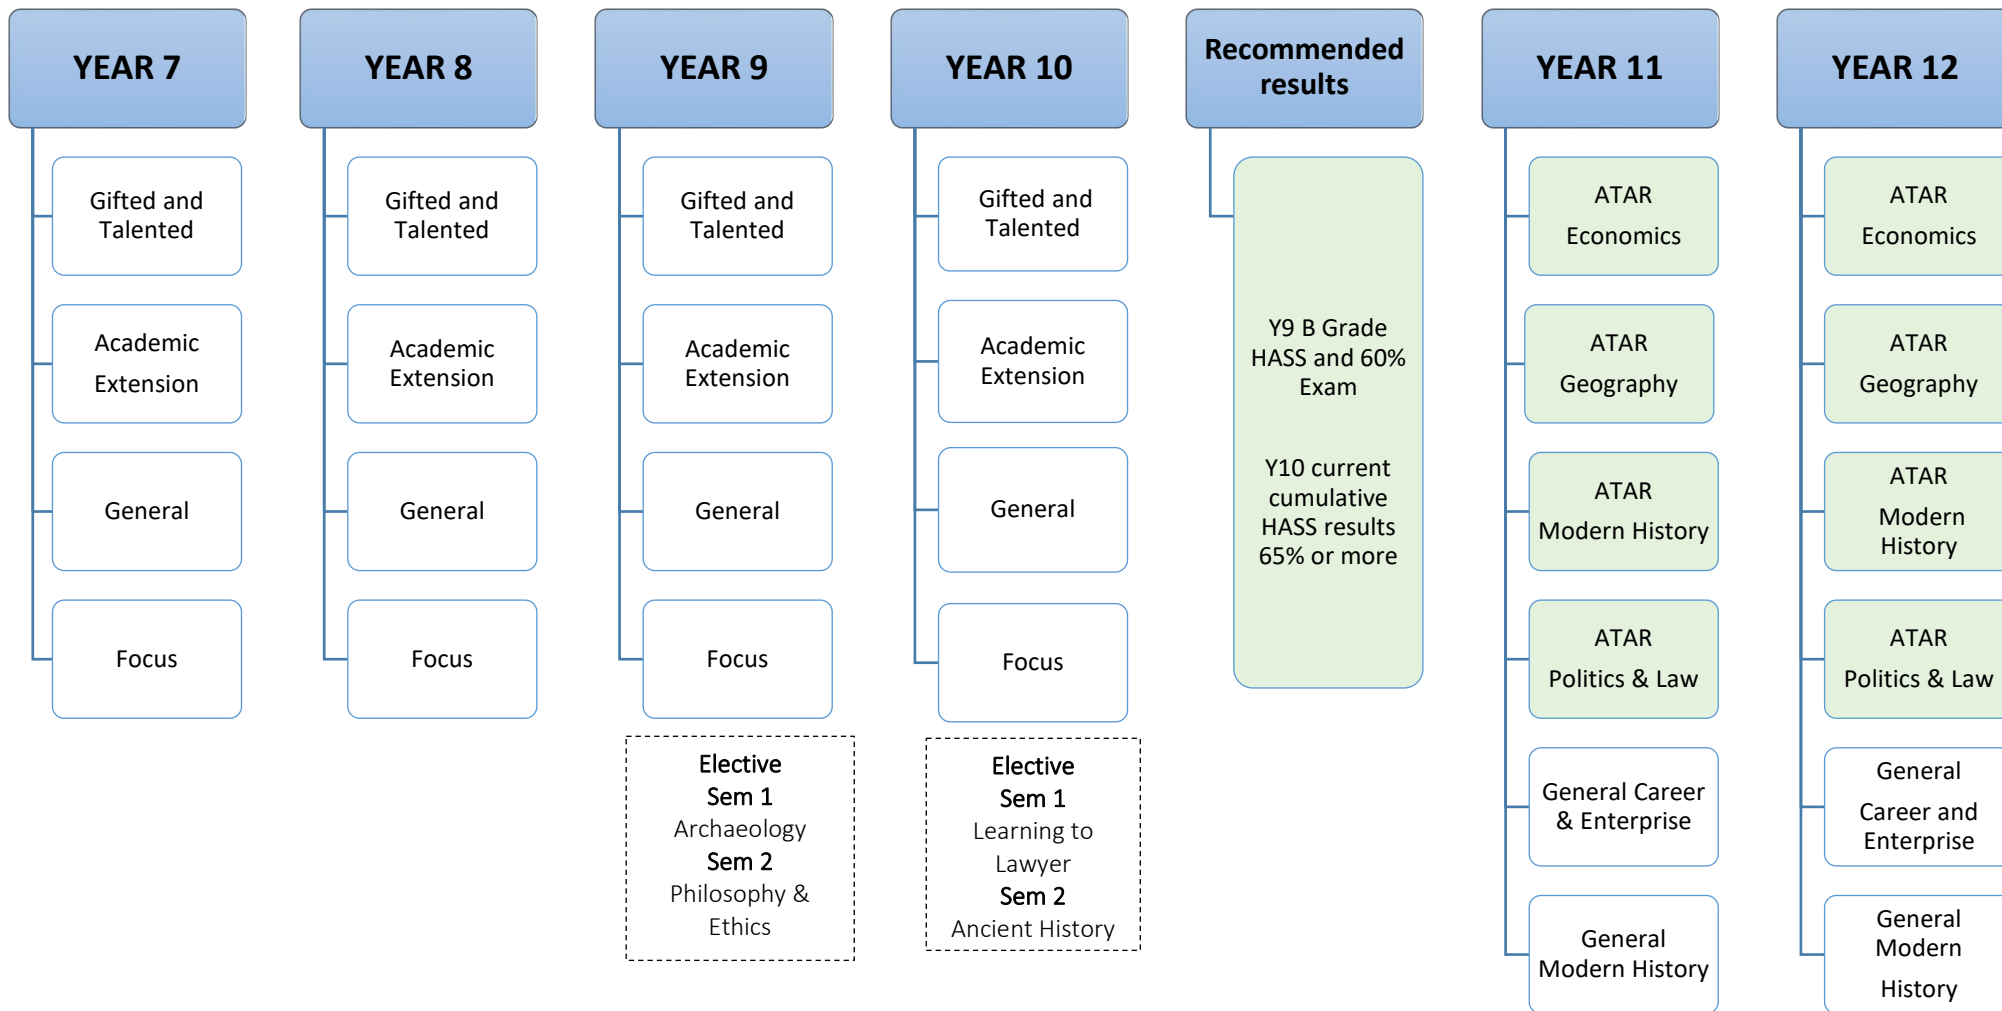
YEAR 7

Gifted and Talented

Academic Extension

General

Focus

YEAR 8

Gifted and Talented

Academic Extension

General

Focus

YEAR 9

Gifted and Talented

Academic Extension

General

Focus

Elective
Sem 1
Archaeology
Sem 2
Philosophy & Ethics

YEAR 10

Gifted and Talented

Academic Extension

General

Focus

Elective
Sem 1
Learning to Lawyer
Sem 2
Ancient History

Recommended results

Y9 B Grade HASS and 60% Exam

Y10 current cumulative HASS results 65% or more

YEAR 11

ATAR Economics

ATAR Geography

ATAR Modern History

ATAR Politics & Law

General Career & Enterprise

General Modern History

YEAR 12

ATAR Economics

ATAR Geography

ATAR Modern History

ATAR Politics & Law

General Career and Enterprise

General Modern History